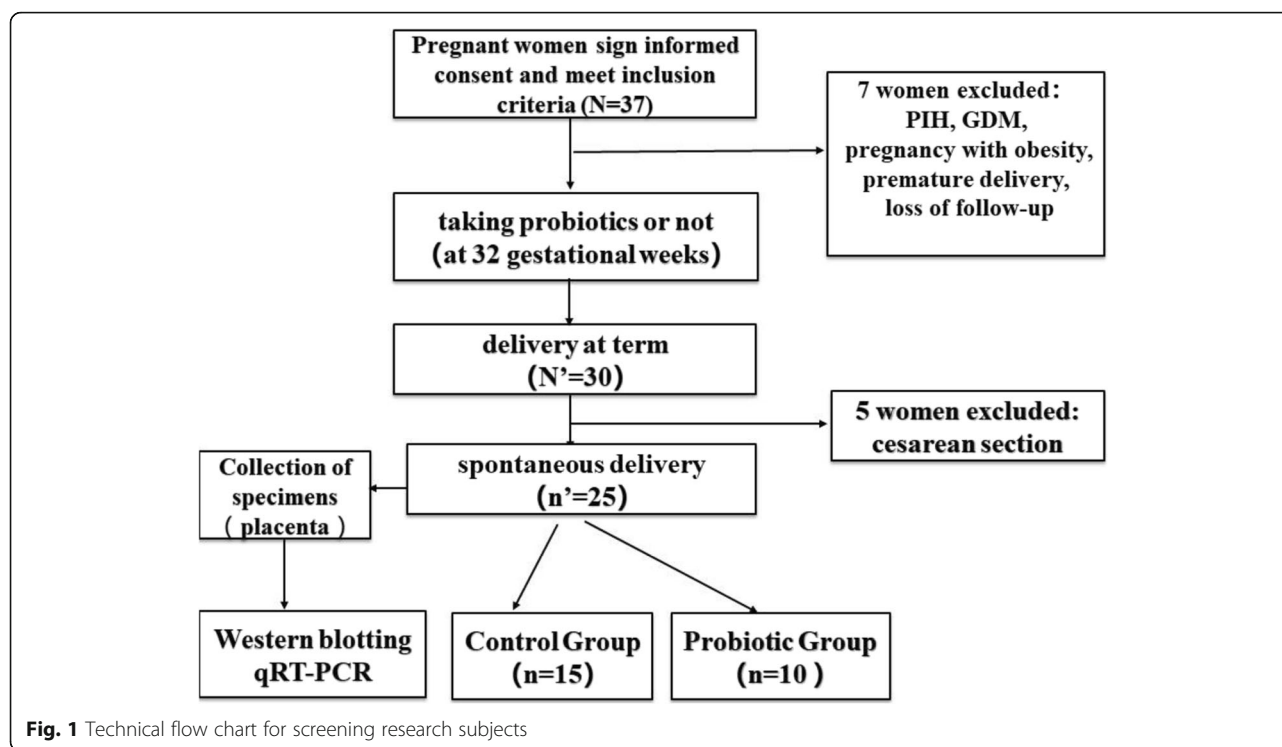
Pregnant women sign informed consent and meet inclusion criteria (N=37)

7 women excluded：
PIH, GDM,
pregnancy with obesity,
premature delivery,
loss of follow-up

taking probiotics or not
（at 32 gestational weeks）

delivery at term
（N'=30）

5 women excluded:
cesarean section

Collection of specimens
（placenta）

spontaneous delivery
（n'=25）

Western blotting
qRT-PCR

Control Group
（n=15）

Probiotic Group
（n=10）

Fig. 1 Technical flow chart for screening research subjects